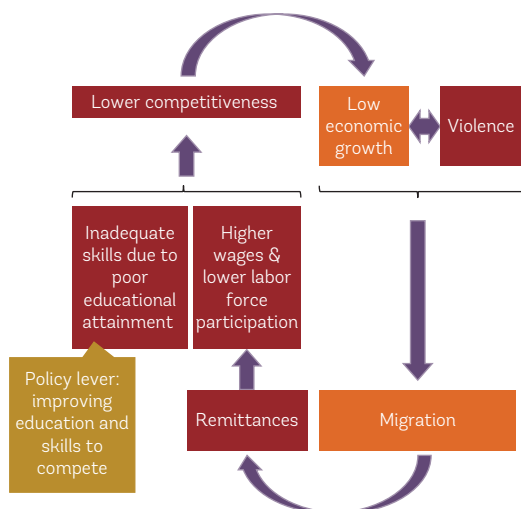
Lower competitiveness

Low economic growth

Violence

Inadequate skills due to poor educational attainment

Higher wages & lower labor force participation

Policy lever: improving education and skills to compete

Remittances

Migration